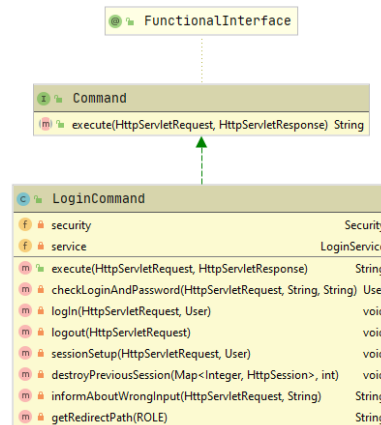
FunctionalInterface

Command

execute(HttpServletRequest, HttpServletResponse) String

LoginCommand

security Security

service LoginService

execute(HttpServletRequest, HttpServletResponse) String

checkLoginAndPassword(HttpServletRequest, String, String) User

logIn(HttpServletRequest, User) void

logout(HttpServletRequest) void

sessionSetup(HttpServletRequest, User) void

destroyPreviousSession(Map<Integer, HttpSession>, int) void

informAboutWrongInput(HttpServletRequest, String) String

getRedirectPath(ROLE) String